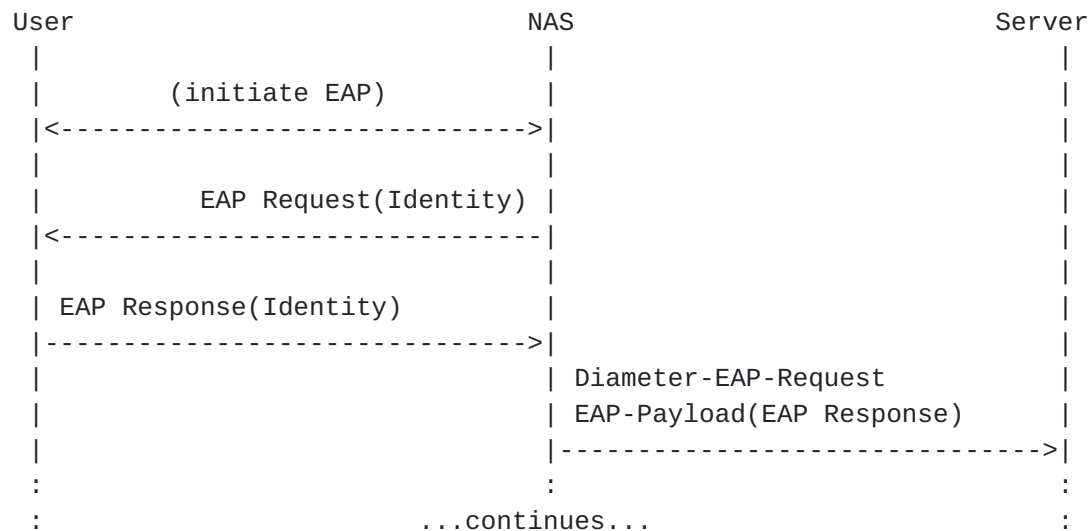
User                                       NAS                                  Server
 |                                          |                                     |
 |        (initiate EAP)                    |                                     |
 |<---------------------------------------->|                                     |
 |                                          |                                     |
 |          EAP Request(Identity)           |                                     |
 |<-----------------------------------------|                                     |
 |                                          |                                     |
 | EAP Response(Identity)                   |                                     |
 |----------------------------------------->|                                     |
 |                                          | Diameter-EAP-Request                |
 |                                          | EAP-Payload(EAP Response)           |
 |                                          |------------------------------------>|
 :                                          :                                     :
 :                           ...continues...                                      :